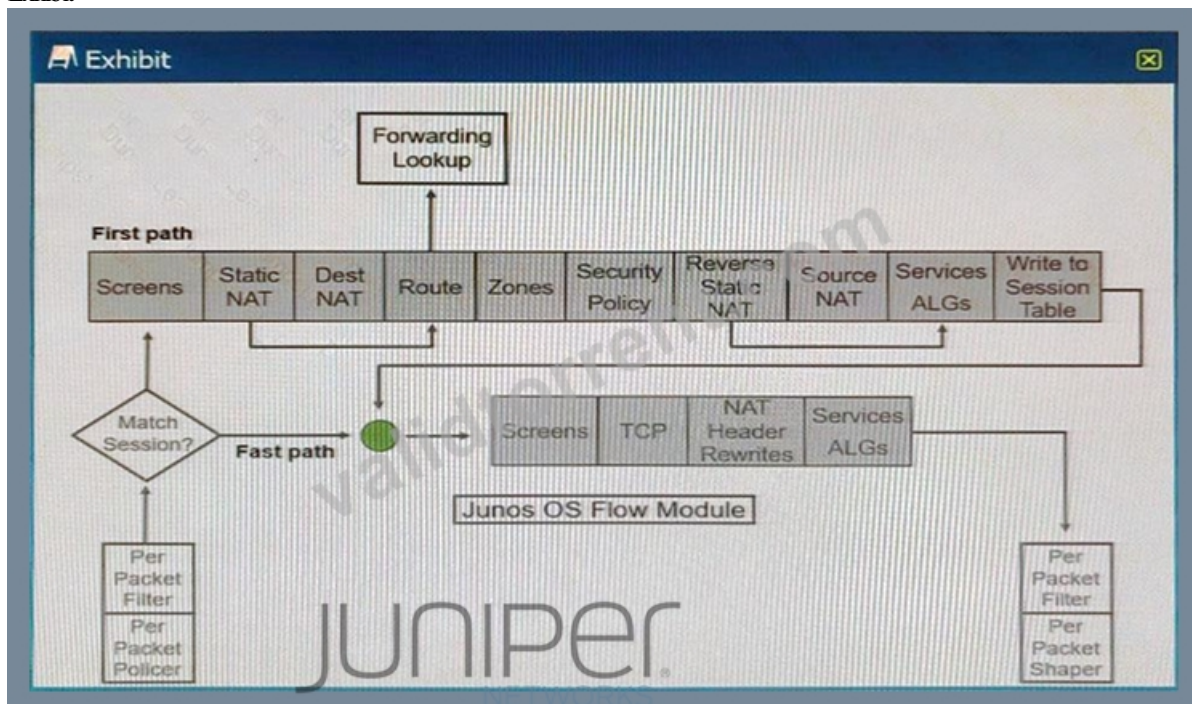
Exhibit

Forwarding Lookup

First path

| Screens | Static NAT | Dest NAT | Route | Zones | Security Policy | Reverse Static NAT | Source NAT | Services ALGs | Write to Session Table |
|---|---|---|---|---|---|---|---|---|---|

Match Session?

Fast path

| Screens | TCP | NAT Header Rewrites | Services ALGs |
|---|---|---|---|

Junos OS Flow Module

Per Packet Filter

Per Packet Policer

JUNIPER

Per Packet Filter

Per Packet Shaper

validtorrent.com